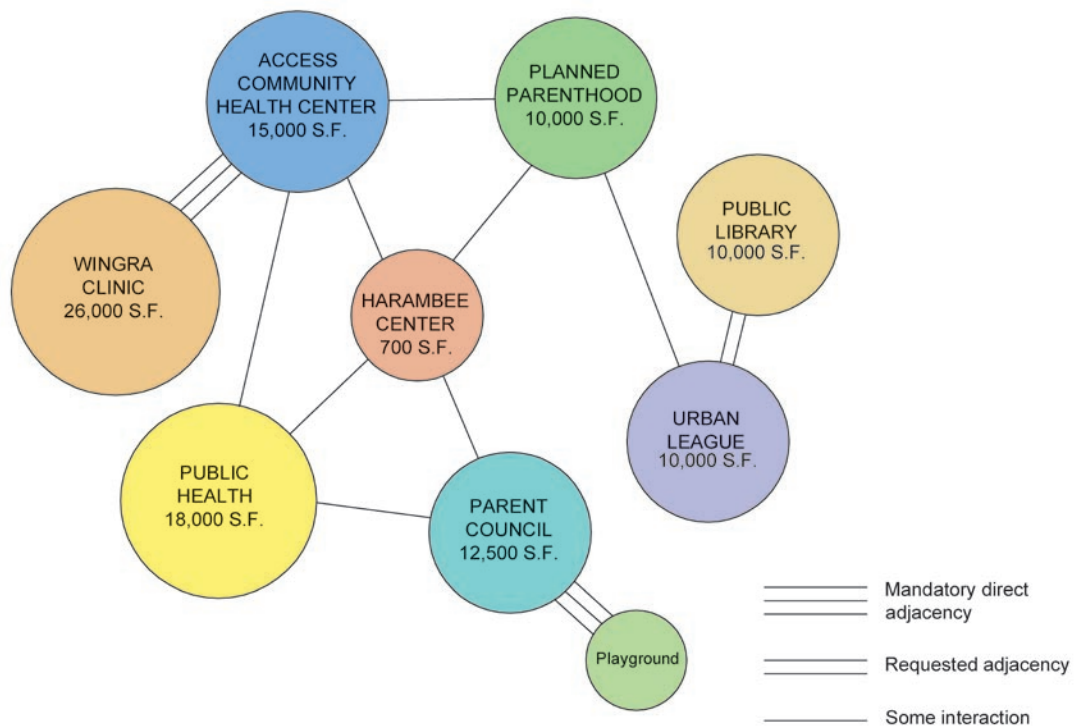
ACCESS COMMUNITY HEALTH CENTER
15,000 S.F.

PLANNED PARENTHOOD
10,000 S.F.

PUBLIC LIBRARY
10,000 S.F.

WINGRA CLINIC
26,000 S.F.

HARAMBEE CENTER
700 S.F.

URBAN LEAGUE
10,000 S.F.

PUBLIC HEALTH
18,000 S.F.

PARENT COUNCIL
12,500 S.F.

Playground

Mandatory direct adjacency

Requested adjacency

Some interaction